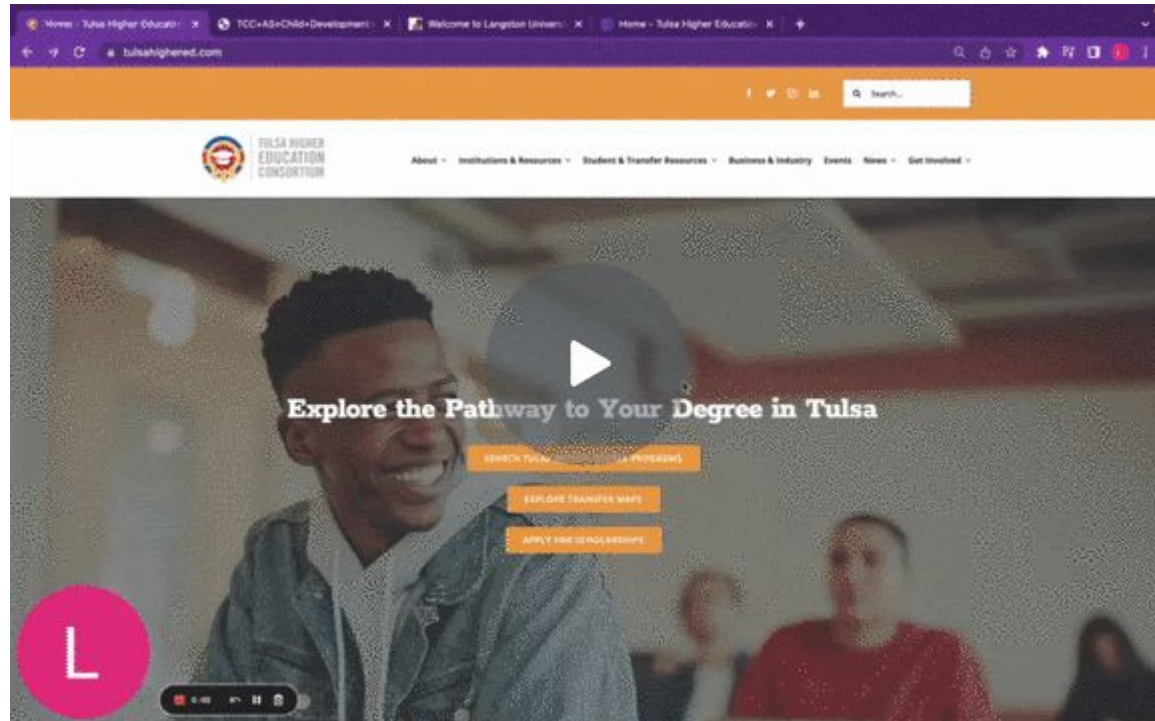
Home - Tulsa Higher Educati ×
TCC+AS+Child+Development ×
Welcome to Langston Univers ×
Home - Tulsa Higher Educatio ×
+

tulsahighered.com

Search...

TULSA HIGHER EDUCATION CONSORTIUM

About
Institutions & Resources
Student & Transfer Resources
Business & Industry
Events
News
Get Involved

Explore the Pathway to Your Degree in Tulsa

SEARCH TULSA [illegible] PROGRAMS

EXPLORE TRANSFER MAPS

APPLY FOR SCHOLARSHIPS

L

0:00